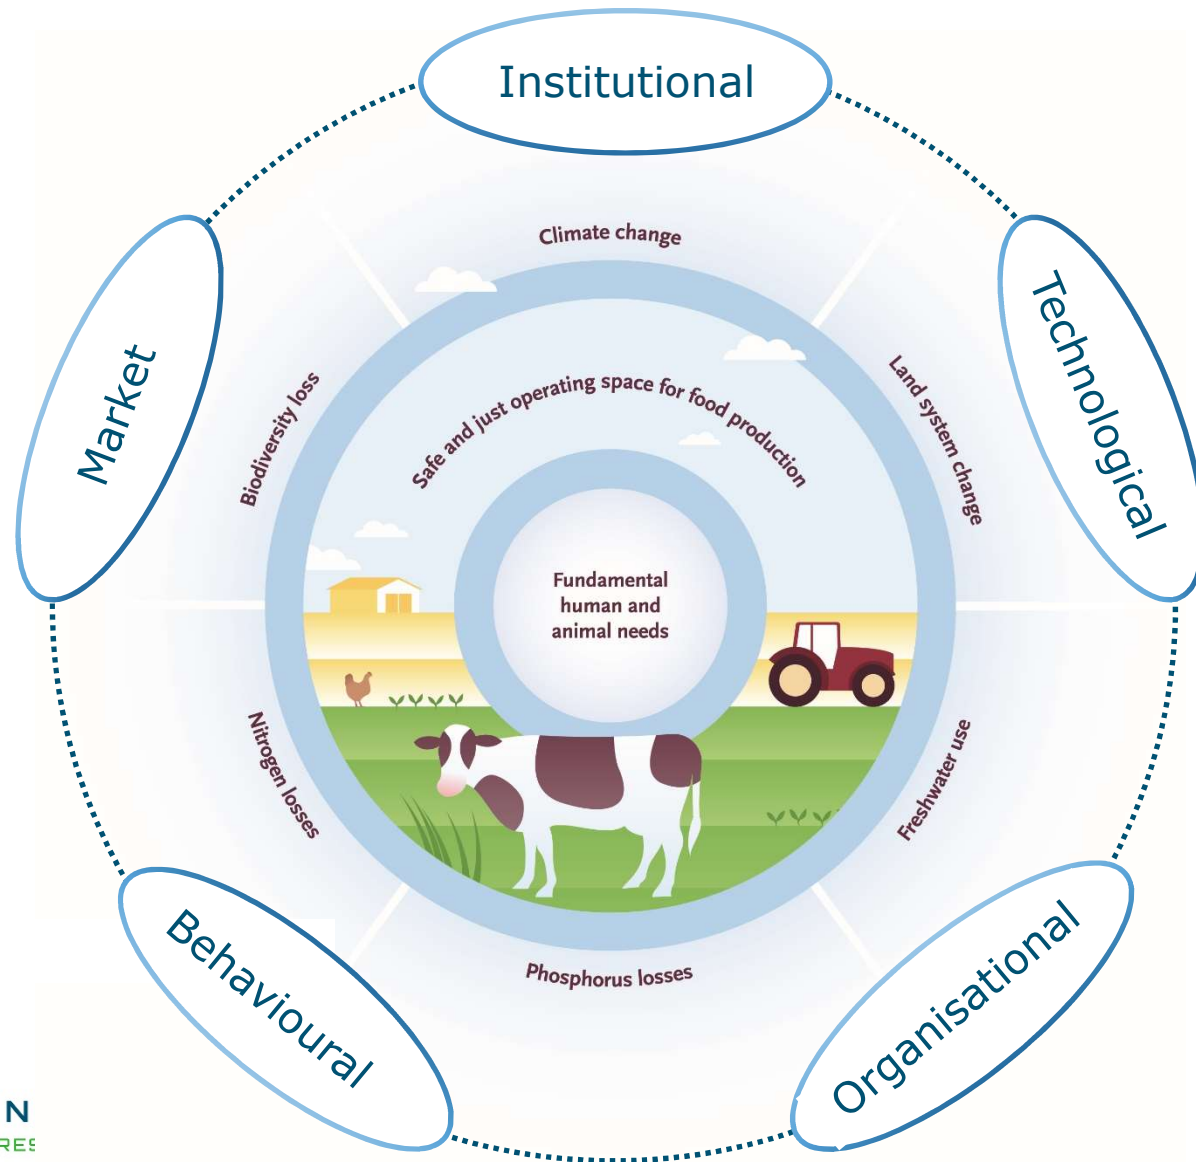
Institutional

Technological

Organisational

Behavioural

Market

Climate change

Land system change

Freshwater use

Phosphorus losses

Nitrogen losses

Biodiversity loss

Safe and just operating space for food production

Fundamental human and animal needs

N
RES